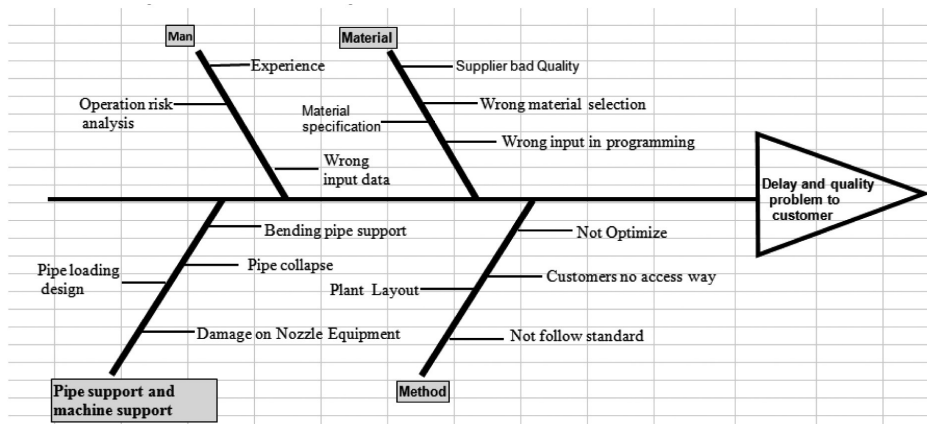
Man

Experience

Operation risk analysis

Wrong input data

Material

Supplier bad Quality

Wrong material selection

Material specification

Wrong input in programming

Delay and quality problem to customer

Bending pipe support

Pipe loading design

Pipe collapse

Damage on Nozzle Equipment

Pipe support and machine support

Not Optimize

Customers no access way

Plant Layout

Not follow standard

Method